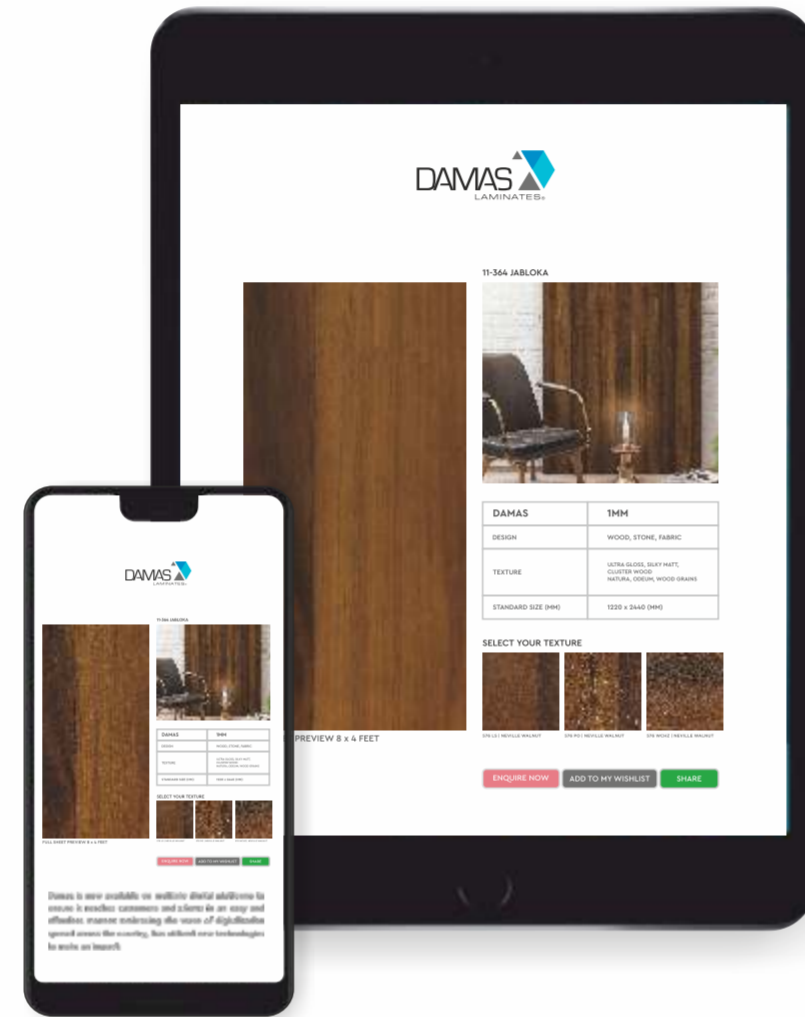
DAMAS
LAMINATES

11-364 JABLOKA

| DAMAS | 1MM |
|---|---|
| DESIGN | WOOD, STONE, FABRIC |
| TEXTURE | ULTRA GLOSS, SILKY MATT, CLUSTER WOOD NATURA, ODEUM, WOOD GRAINS |
| STANDARD SIZE (MM) | 1220 x 2440 (MM) |

SELECT YOUR TEXTURE

576 LS | NEVILLE WALNUT
576 PO | NEVILLE WALNUT
576 WOAZ | NEVILLE WALNUT

PREVIEW 8 x 4 FEET

ENQUIRE NOW
ADD TO MY WISHLIST
SHARE

DAMAS
LAMINATES

11-364 JABLOKA

| DAMAS | 1MM |
|---|---|
| DESIGN | WOOD, STONE, FABRIC |
| TEXTURE | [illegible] |
| STANDARD SIZE (MM) | 1220 x 2440 (MM) |

SELECT YOUR TEXTURE

FULL SHEET PREVIEW 8 x 4 FEET

ENQUIRE NOW
ADD TO MY WISHLIST
SHARE

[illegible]